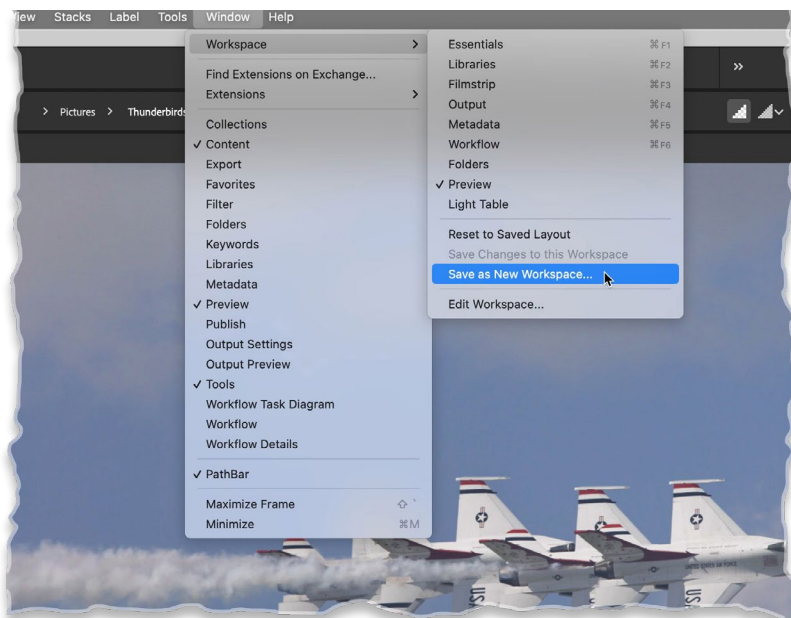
iew Stacks Label Tools Window Help

Workspace >
Find Extensions on Exchange...
Extensions >
Collections
✓ Content
Export
Favorites
Filter
Folders
Keywords
Libraries
Metadata
✓ Preview
Publish
Output Settings
Output Preview
✓ Tools
Workflow Task Diagram
Workflow
Workflow Details
✓ PathBar
Maximize Frame ⇧`
Minimize ⌘M

Essentials ⌘F1
Libraries ⌘F2
Filmstrip ⌘F3
Output ⌘F4
Metadata ⌘F5
Workflow ⌘F6
Folders
✓ Preview
Light Table
Reset to Saved Layout
Save Changes to this Workspace
Save as New Workspace...
Edit Workspace...

> Pictures > Thunderbirds

»